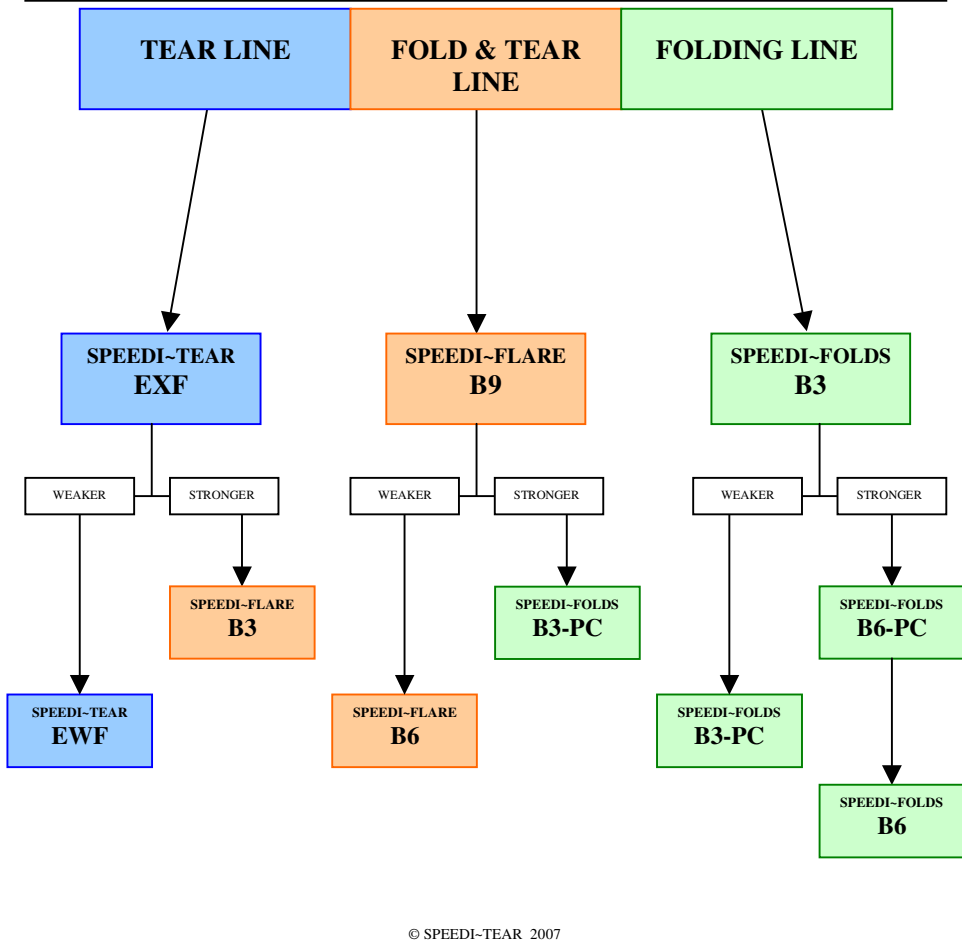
TEAR LINE

FOLD & TEAR LINE

FOLDING LINE

SPEEDI~TEAR
EXF

SPEEDI~FLARE
B9

SPEEDI~FOLDS
B3

WEAKER

STRONGER

WEAKER

STRONGER

WEAKER

STRONGER

SPEEDI~FLARE
B3

SPEEDI~FOLDS
B3-PC

SPEEDI~FOLDS
B6-PC

SPEEDI~TEAR
EWF

SPEEDI~FLARE
B6

SPEEDI~FOLDS
B3-PC

SPEEDI~FOLDS
B6

© SPEEDI~TEAR 2007